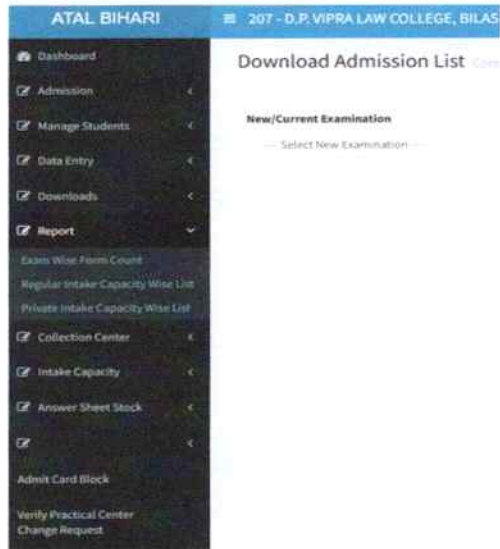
ATAL BIHARI

≡ 207 - D.P. VIPRA LAW COLLEGE, BILAS

Dashboard

Admission

Manage Students

Data Entry

Downloads

Report

Exam Wise Form Count

Regular Intake Capacity Wise List

Private Intake Capacity Wise List

Collection Center

Intake Capacity

Answer Sheet Stock

Admit Card Block

Verify Practical Center Change Request

Download Admission List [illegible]

New/Current Examination

--- Select New Examination ---